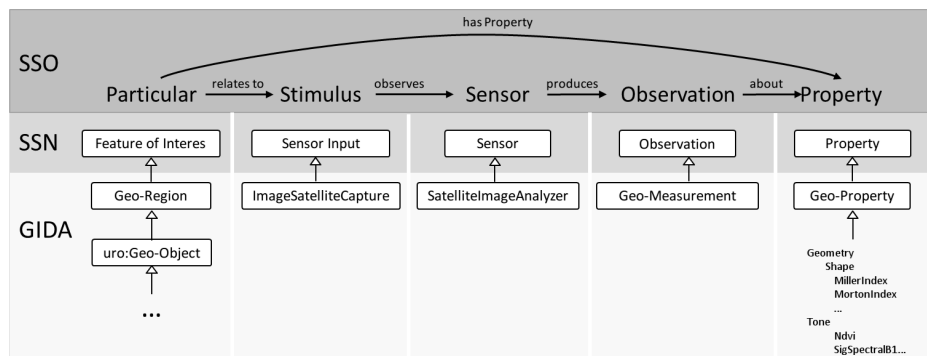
has Property

SSO

Particular relates to Stimulus observes Sensor produces Observation about Property

SSN

Feature of Interes

Sensor Input

Sensor

Observation

Property

GIDA

Geo-Region

uro:Geo-Object

...

ImageSatelliteCapture

SatelliteImageAnalyzer

Geo-Measurement

Geo-Property

Geometry
Shape
MillerIndex
MortonIndex
...
Tone
Ndvi
SigSpectralB1...